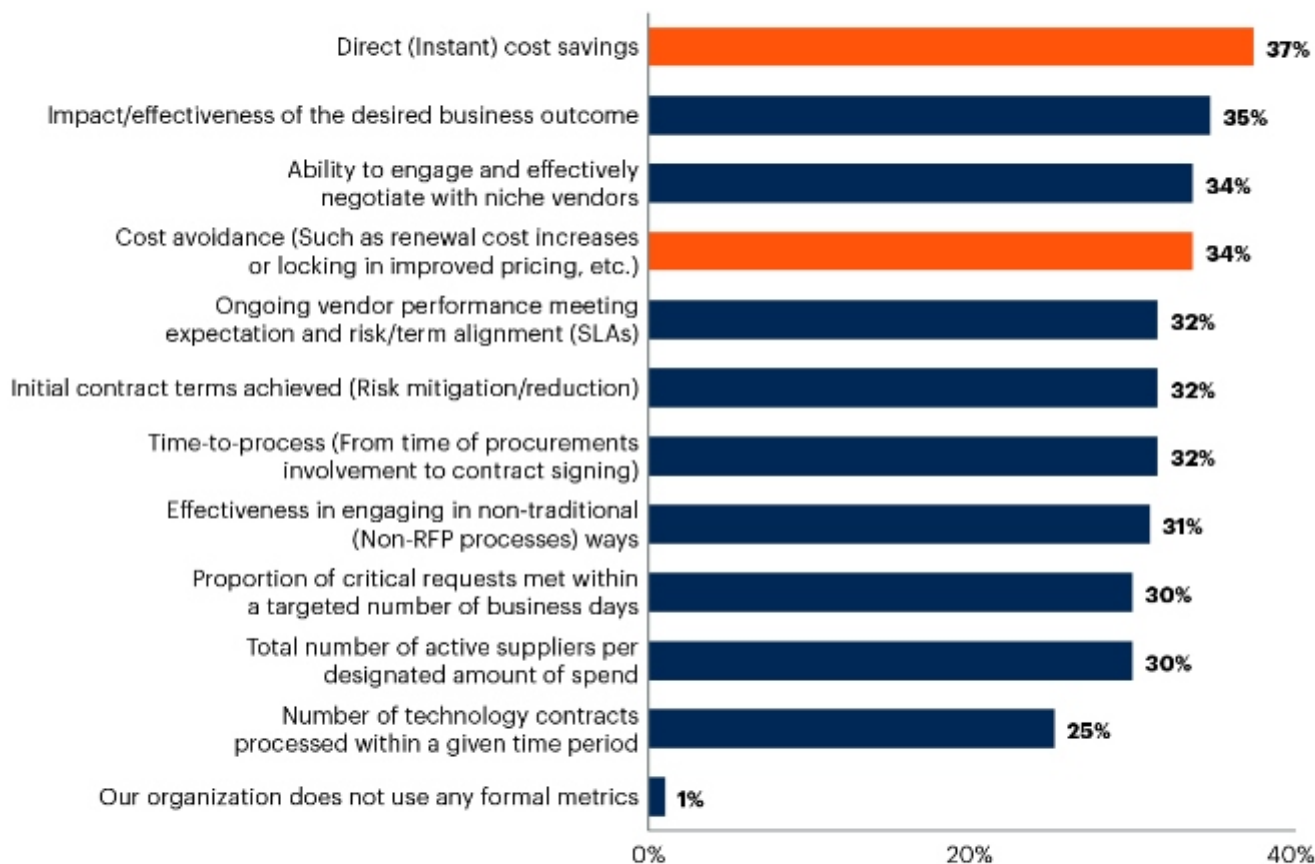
Direct (Instant) cost savings 37%

Impact/effectiveness of the desired business outcome 35%

Ability to engage and effectively negotiate with niche vendors 34%

Cost avoidance (Such as renewal cost increases or locking in improved pricing, etc.) 34%

Ongoing vendor performance meeting expectation and risk/term alignment (SLAs) 32%

Initial contract terms achieved (Risk mitigation/reduction) 32%

Time-to-process (From time of procurements involvement to contract signing) 32%

Effectiveness in engaging in non-traditional (Non-RFP processes) ways 31%

Proportion of critical requests met within a targeted number of business days 30%

Total number of active suppliers per designated amount of spend 30%

Number of technology contracts processed within a given time period 25%

Our organization does not use any formal metrics 1%

0% 20% 40%